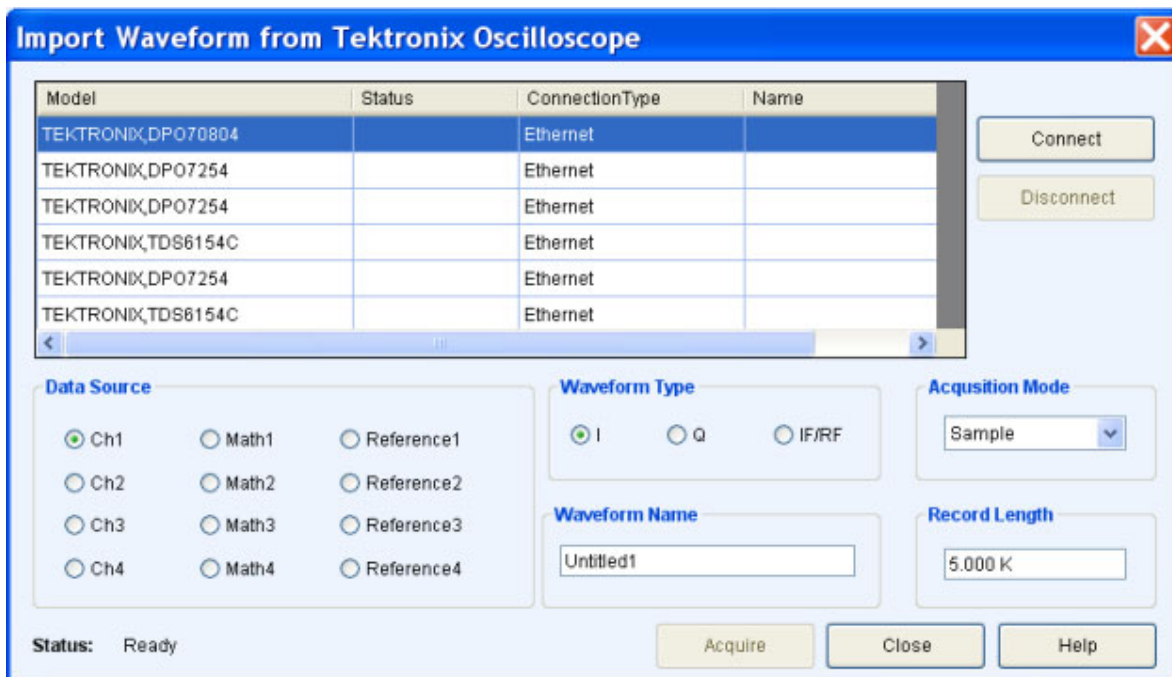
Import Waveform from Tektronix Oscilloscope

| Model | Status | ConnectionType | Name |
|---|---|---|---|
| TEKTRONIX,DPO70804 | | Ethernet | |
| TEKTRONIX,DPO7254 | | Ethernet | |
| TEKTRONIX,DPO7254 | | Ethernet | |
| TEKTRONIX,TDS6154C | | Ethernet | |
| TEKTRONIX,DPO7254 | | Ethernet | |
| TEKTRONIX,TDS6154C | | Ethernet | |

Connect

Disconnect

Data Source

Ch1 Math1 Reference1
Ch2 Math2 Reference2
Ch3 Math3 Reference3
Ch4 Math4 Reference4

Waveform Type

I Q IF/RF

Acqusition Mode

Sample

Waveform Name

Untitled1

Record Length

5.000 K

Status: Ready

Acquire Close Help